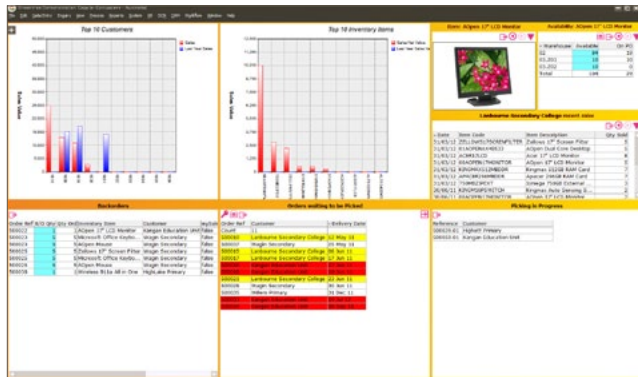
Top 10 Customers

Top 10 Inventory Items

Item: AOpen 17" LCD Monitor

Availability: AOpen 17" LCD Monitor

Sales
Last Year Sales

Sales Value

| Warehouse | Available | On PO |
|---|---|---|
| 02 | 84 | 10 |
| 01.201 | 10 | 10 |
| 01.202 | 0 | 0 |
| Total | 104 | 20 |

Lanbourne Secondary College recent sales

| Date | Item Code | Item Description | Qty Sold |
|---|---|---|---|
| 31/03/12 | | Zalbans 17" Screen Filter | |
| 31/03/12 | | AOpen Dual Core Desktop | |
| 31/03/12 | | Acer 17" LCD Monitor | |
| 31/03/12 | | AOpen 17" LCD Monitor | |
| 31/03/12 | | Kingston 512GB RAM Card | |
| 31/03/12 | | Apacer 256GB RAM Card | |
| 31/03/12 | | Kingston 512GB RAM Card | |

Backorders

| Order Ref | B/O Qty | Qty Inv | Inventory Item | Customer | |
|---|---|---|---|---|---|
| 500022 | | | AOpen 17" LCD Monitor | Kangan Education Unit | False |
| 500022 | | | Microsoft Office Keybo... | Hogan Secondary | False |
| 500022 | | | AOpen Mouse | Hogan Secondary | False |
| 500023 | | | Zalbans 17" Screen Filter | Hogan Secondary | False |
| 500023 | | | Microsoft Office Keybo... | Hogan Secondary | False |
| 500025 | | | AOpen Mouse | Hogan Secondary | False |
| 500028 | | | Wireless Bi ba All in One | HighLake Primary | False |

Orders waiting to be Picked

| Order Ref | Customer | Delivery Date |
|---|---|---|
| Count | 11 | |
| 500030 | Lanbourne Secondary College | 23 May 11 |
| 500031 | Hogan Secondary | 14 May 11 |
| 500032 | Lanbourne Secondary College | 09 Jun 11 |
| 500033 | Lanbourne Secondary College | 17 Jun 11 |
| 500034 | Kangan Education Unit | |
| 500035 | Kangan Education Unit | |
| 500036 | Hogan Secondary | 30 Jun 11 |
| 500037 | Hogan Secondary | 30 Jun 11 |
| 500038 | Willans Primary | 30 Jun 11 |
| 500039 | Kangan Education Unit | |
| 500040 | Lanbourne Secondary College | |

Picking in Progress

| Reference | Customer |
|---|---|
| 500019.01 | Highett Primary |
| 500020.01 | Kangan Education Unit |